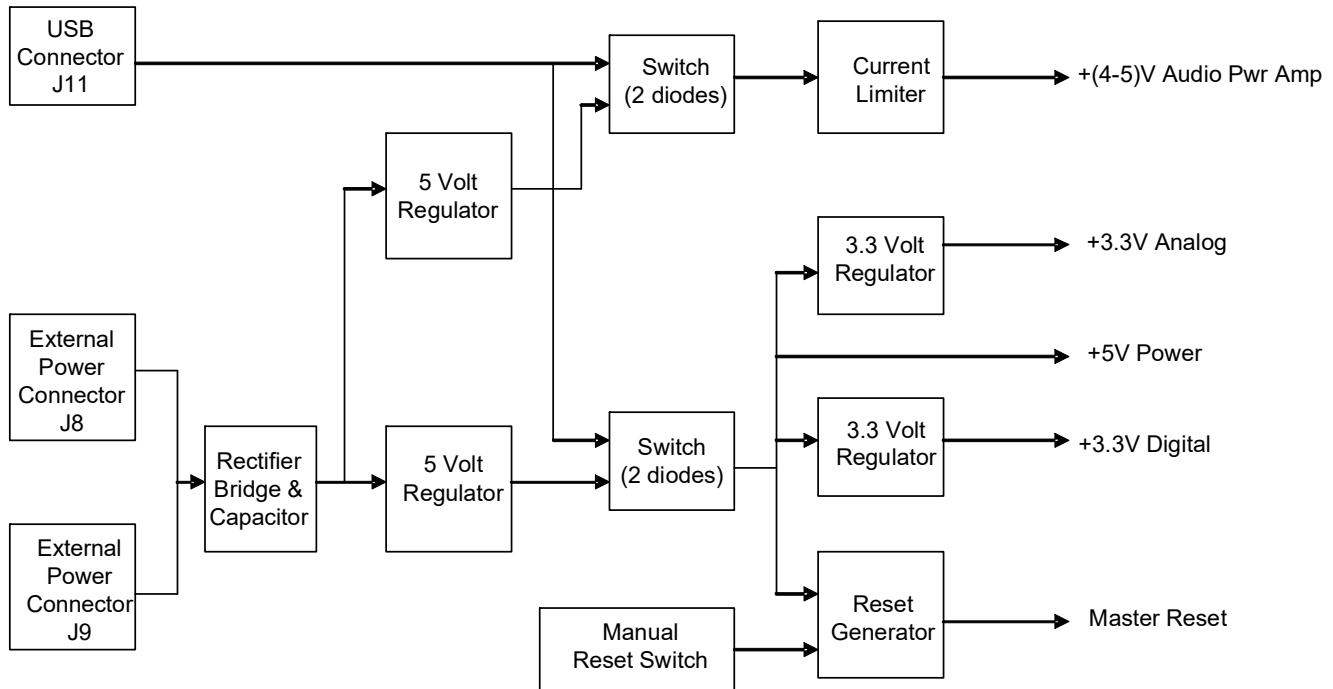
USB Connector J11

Switch (2 diodes)

Current Limiter

+(4-5)V Audio Pwr Amp

5 Volt Regulator

3.3 Volt Regulator

+3.3V Analog

+5V Power

External Power Connector J8

Rectifier Bridge & Capacitor

5 Volt Regulator

Switch (2 diodes)

3.3 Volt Regulator

+3.3V Digital

External Power Connector J9

Manual Reset Switch

Reset Generator

Master Reset